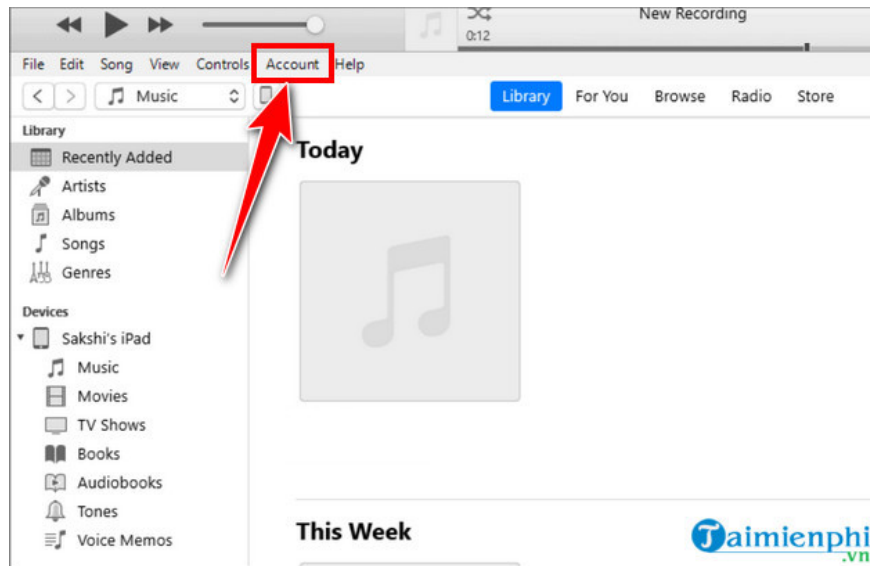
New Recording
0:12

File Edit Song View Controls Account Help

Music

Library For You Browse Radio Store

Library
Recently Added
Artists
Albums
Songs
Genres

Devices
Sakshi's iPad
Music
Movies
TV Shows
Books
Audiobooks
Tones
Voice Memos

Today

This Week

Taimienphi
.vn